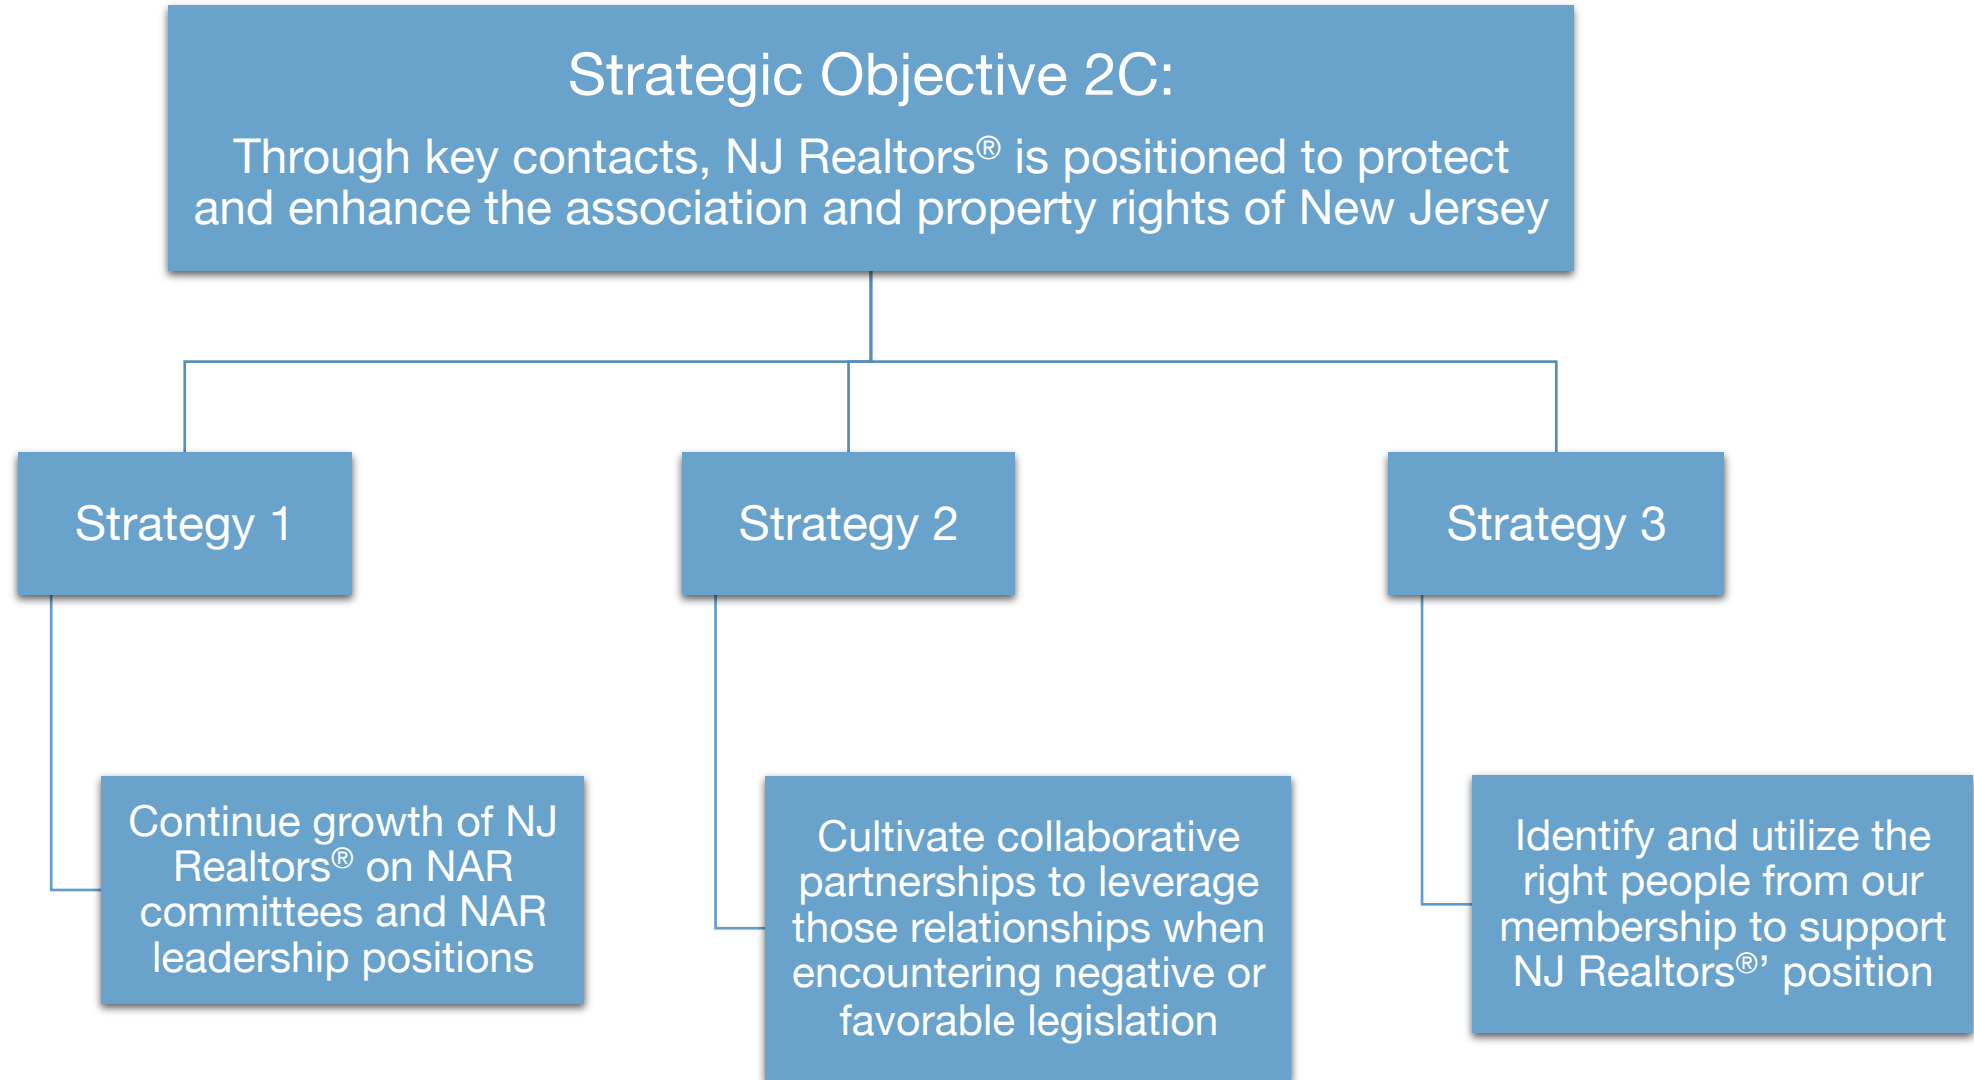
Strategic Objective 2C:

Through key contacts, NJ Realtors® is positioned to protect and enhance the association and property rights of New Jersey

Strategy 1

Strategy 2

Strategy 3

Continue growth of NJ Realtors® on NAR committees and NAR leadership positions

Cultivate collaborative partnerships to leverage those relationships when encountering negative or favorable legislation

Identify and utilize the right people from our membership to support NJ Realtors®' position